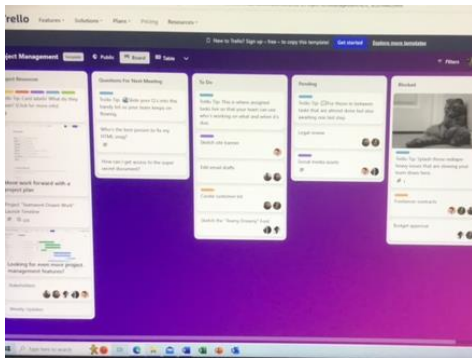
rello Features Solutions Plans Pricing Resources

New to Trello? Sign up – free – to copy this template Get started Explore more templates

roject Management Template Public Board Table Filters

oject Resources

Trello Tip: Card labels! What do they mean? (Click for more info)

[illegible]

Want work forward with a project plan

Project "Sasquatch Onsen Book" Launch Timeline

Looking for even more project management features?

Stakeholders

Weekly Updates

Questions For Next Meeting

Trello Tip: Hide your Qs into this handy list so your team keeps on flowing.

Who's the best person to fix my HTML snag?

How can I get access to the super secret document?

To Do

Trello Tip: This is where assigned tasks live so that your team can see who's working on what and when it's due.

Sketch site banner

Edit email drafts

Curate customer list

Sketch the "Teamy Pronosty" Font

Pending

Trello Tip: Hold those in between tasks that are almost done but also awaiting one last step.

Legal review

Social media assets

Blocked

Trello Tip: Splash those redtape heavy issues that are slowing your team down here.

Freelancer contracts

Budget approval

Type here to search